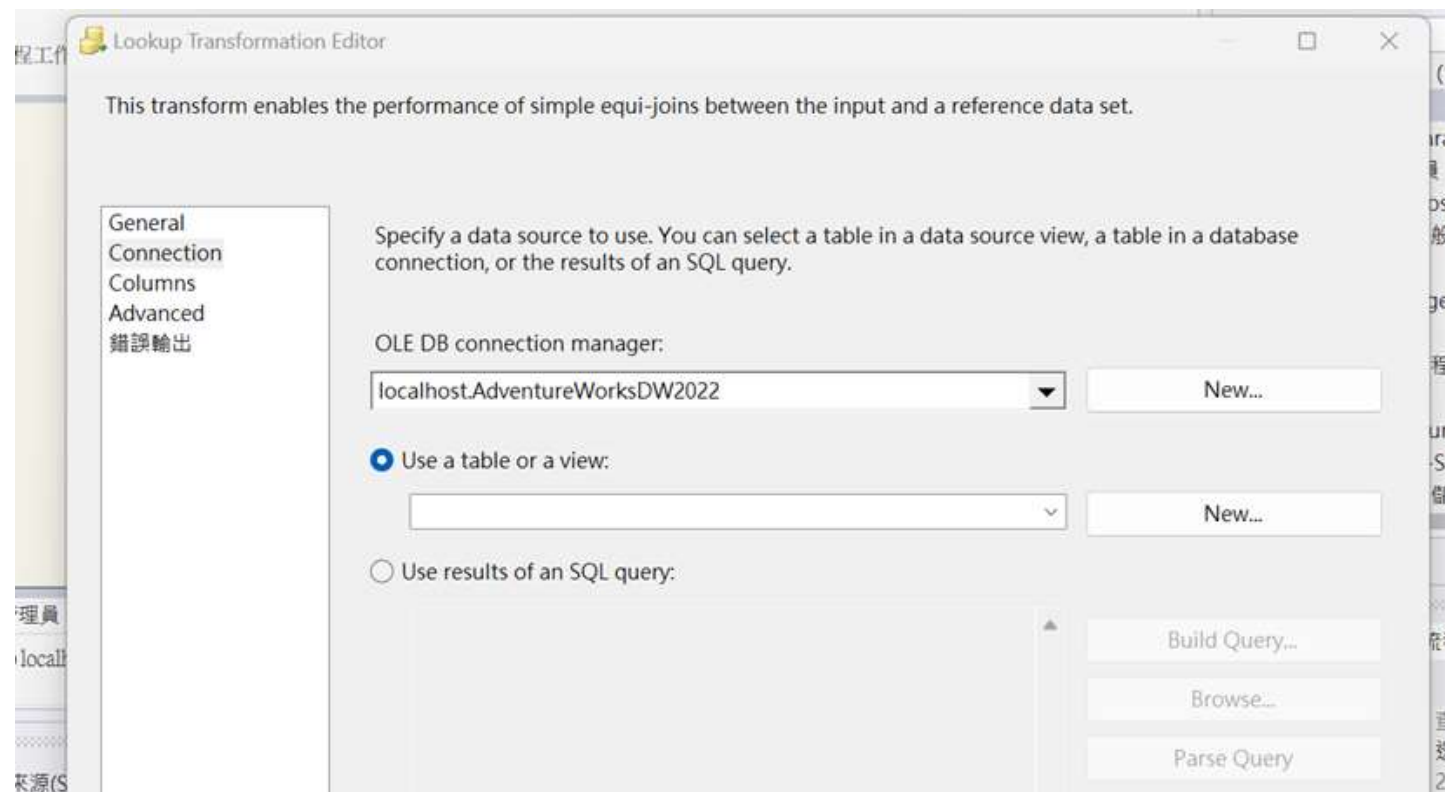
程工作

Lookup Transformation Editor

This transform enables the performance of simple equi-joins between the input and a reference data set.

General
Connection
Columns
Advanced
錯誤輸出

Specify a data source to use. You can select a table in a data source view, a table in a database connection, or the results of an SQL query.

OLE DB connection manager:

localhost.AdventureWorksDW2022

New...

Use a table or a view:

New...

Use results of an SQL query:

Build Query...

Browse...

Parse Query

理員
localh
來源(S